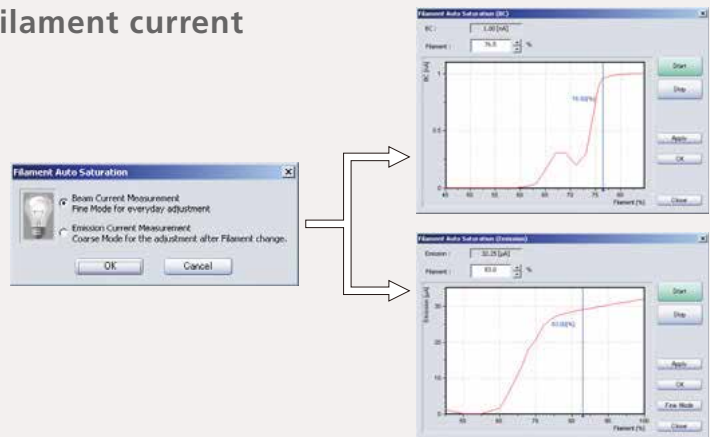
ilament current

Filament Auto Saturation
Beam Current Measurement
Fine Mode for everyday adjustment
Emission Current Measurement
Coarse Mode for the adjustment after Filament change.
OK
Cancel

Filament Auto Saturation (BC)
BC : 1.00 [nA]
Filament : 76.5 %
BC [nA]
1
0.5
0
76.50[%]
45 50 55 60 65 70 75 80
Filament [%]
Start
Stop
Apply
OK
Close

Filament Auto Saturation (Emission)
Emission : 32.25 [µA]
Filament : 83.0 %
Emission [µA]
30
20
10
0
83.00[%]
65 70 75 80 85 90 95 100
Filament [%]
Start
Stop
Apply
OK
Fine Mode
Close